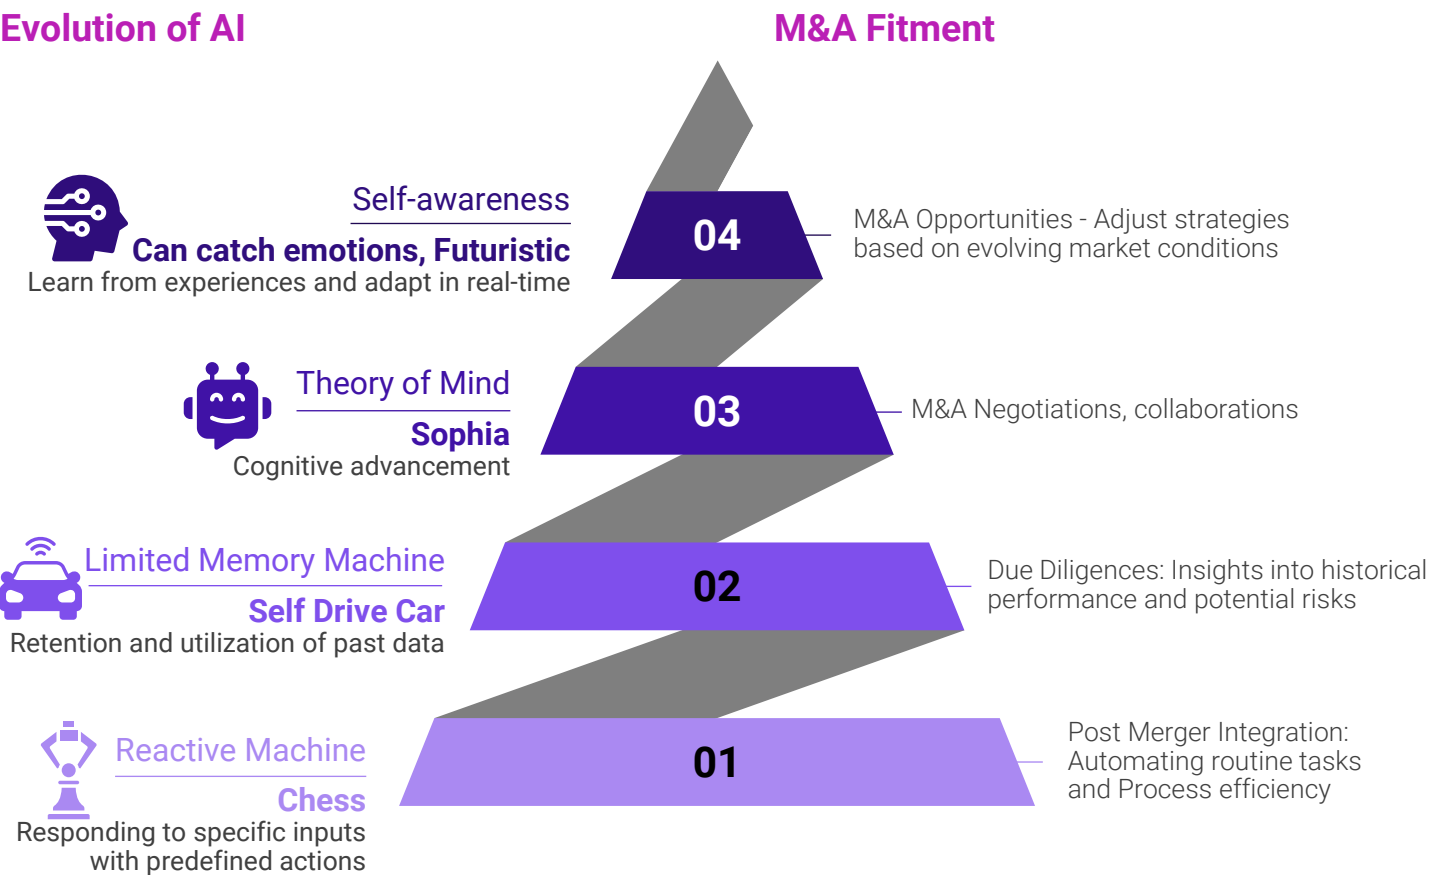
Evolution of AI

M&A Fitment

Self-awareness
Can catch emotions, Futuristic
Learn from experiences and adapt in real-time

04

M&A Opportunities - Adjust strategies based on evolving market conditions

Theory of Mind
Sophia
Cognitive advancement

03

M&A Negotiations, collaborations

Limited Memory Machine
Self Drive Car
Retention and utilization of past data

02

Due Diligences: Insights into historical performance and potential risks

Reactive Machine
Chess
Responding to specific inputs with predefined actions

01

Post Merger Integration: Automating routine tasks and Process efficiency